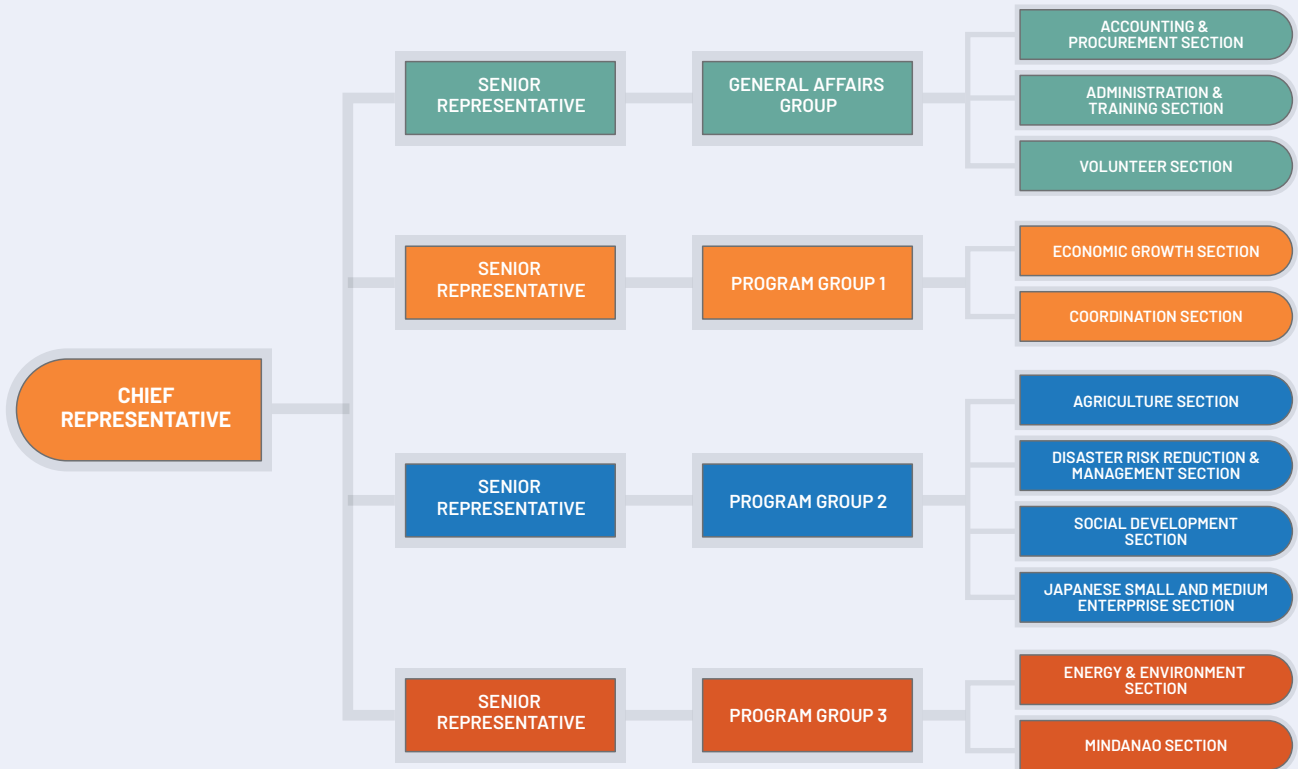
CHIEF REPRESENTATIVE

SENIOR REPRESENTATIVE

GENERAL AFFAIRS GROUP

ACCOUNTING & PROCUREMENT SECTION

ADMINISTRATION & TRAINING SECTION

VOLUNTEER SECTION

SENIOR REPRESENTATIVE

PROGRAM GROUP 1

ECONOMIC GROWTH SECTION

COORDINATION SECTION

SENIOR REPRESENTATIVE

PROGRAM GROUP 2

AGRICULTURE SECTION

DISASTER RISK REDUCTION & MANAGEMENT SECTION

SOCIAL DEVELOPMENT SECTION

JAPANESE SMALL AND MEDIUM ENTERPRISE SECTION

SENIOR REPRESENTATIVE

PROGRAM GROUP 3

ENERGY & ENVIRONMENT SECTION

MINDANAO SECTION